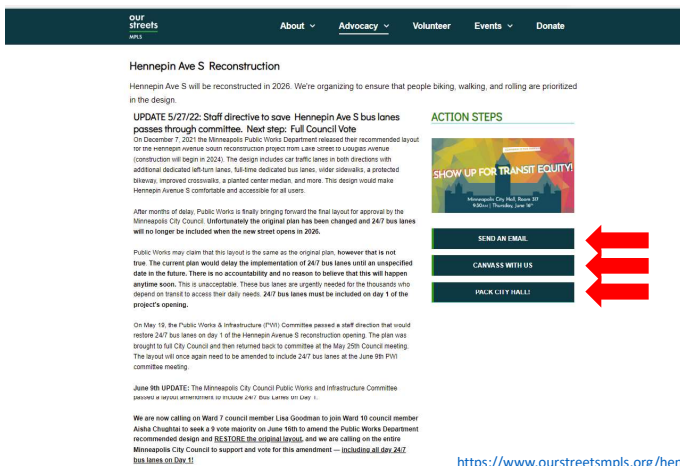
our streets MPLS

About ⌄ Advocacy ⌄ Volunteer Events ⌄ Donate

Hennepin Ave S Reconstruction

Hennepin Ave S will be reconstructed in 2026. We're organizing to ensure that people biking, walking, and rolling are prioritized in the design.

UPDATE 5/27/22: Staff directive to save Hennepin Ave S bus lanes passes through committee. Next step: Full Council Vote

On December 7, 2021 the Minneapolis Public Works Department released their recommended layout for the Hennepin Avenue South reconstruction project from Lake Street to Douglas Avenue (construction will begin in 2024). The design includes car traffic lanes in both directions with additional dedicated left-turn lanes, full-time dedicated bus lanes, wider sidewalks, a protected bikeway, improved crosswalks, a planted center median, and more. This design would make Hennepin Avenue S comfortable and accessible for all users.

After months of delay, Public Works is finally bringing forward the final layout for approval by the Minneapolis City Council. Unfortunately the original plan has been changed and 24/7 bus lanes will no longer be included when the new street opens in 2026.

Public Works may claim that this layout is the same as the original plan, however that is not true. The current plan would delay the implementation of 24/7 bus lanes until an unspecified date in the future. There is no accountability and no reason to believe that this will happen anytime soon. This is unacceptable. These bus lanes are urgently needed for the thousands who depend on transit to access their daily needs. 24/7 bus lanes must be included on day 1 of the project's opening.

On May 19, the Public Works & Infrastructure (PWI) Committee passed a staff direction that would restore 24/7 bus lanes on day 1 of the Hennepin Avenue S reconstruction opening. The plan was brought to full City Council and then returned back to committee at the May 25th Council meeting. The layout will once again need to be amended to include 24/7 bus lanes at the June 9th PWI committee meeting.

June 9th UPDATE: The Minneapolis City Council Public Works and Infrastructure Committee passed a layout amendment to include 24/7 Bus Lanes on Day 1.

We are now calling on Ward 7 council member Lisa Goodman to join Ward 10 council member Aisha Chughtai to seek a 9 vote majority on June 16th to amend the Public Works Department recommended design and RESTORE the original layout, and we are calling on the entire Minneapolis City Council to support and vote for this amendment — including all day 24/7 bus lanes on Day 1!

ACTION STEPS

SHOW UP FOR TRANSIT EQUITY!
Minneapolis City Hall, Room 317
9:30am | Thursday, June 16th

SEND AN EMAIL

CANVASS WITH US

PACK CITY HALL!

https://www.ourstreetsmpls.org/hen